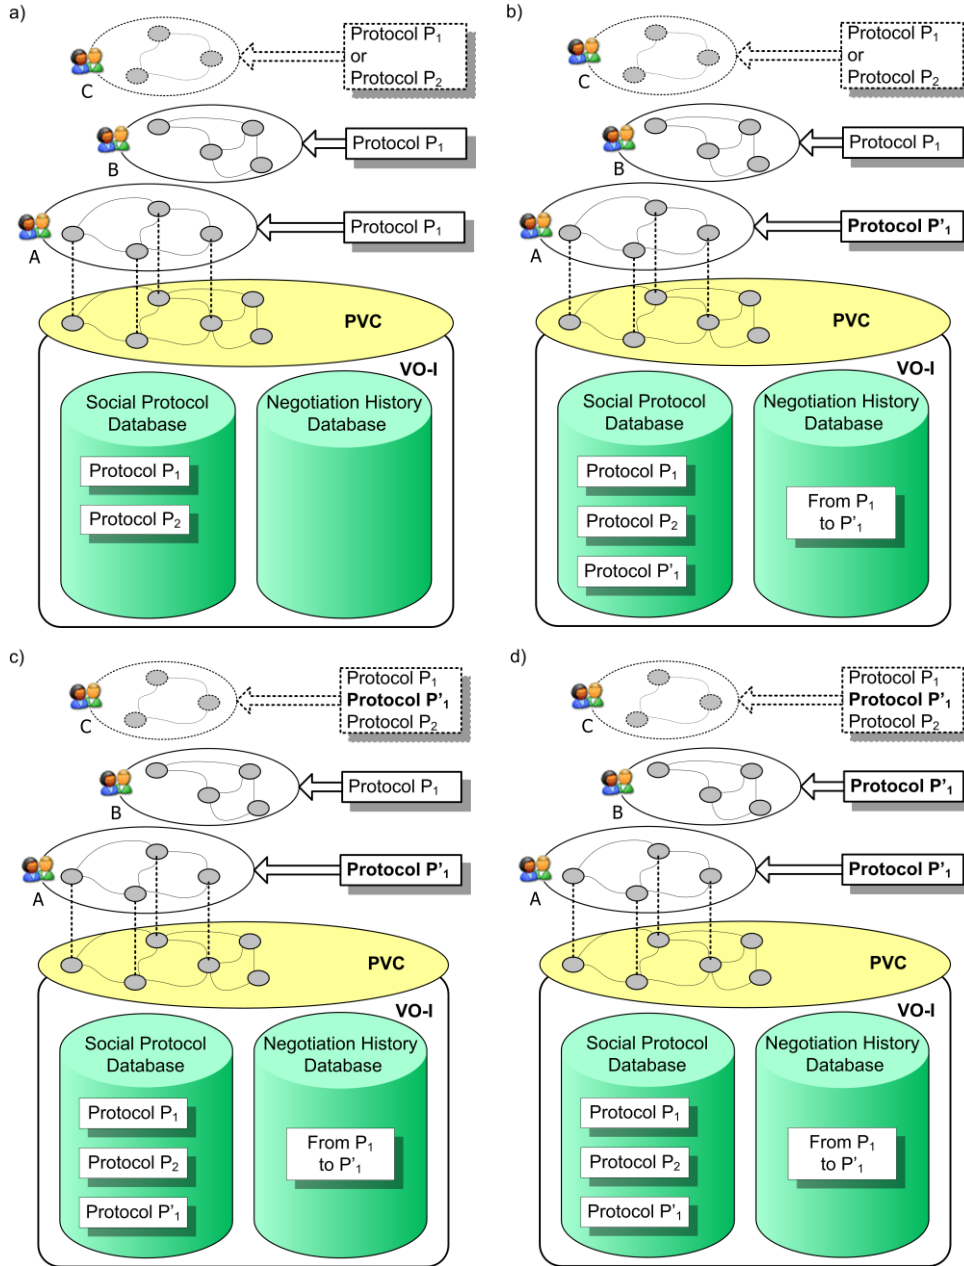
a)

C

Protocol $P_1$ or Protocol $P_2$

B

Protocol $P_1$

A

Protocol $P_1$

PVC

VO-I

Social Protocol Database

Protocol $P_1$

Protocol $P_2$

Negotiation History Database

b)

C

Protocol $P_1$ or Protocol $P_2$

B

Protocol $P_1$

A

**Protocol $P'_1$**

PVC

VO-I

Social Protocol Database

Protocol $P_1$

Protocol $P_2$

Protocol $P'_1$

Negotiation History Database

From $P_1$ to $P'_1$

c)

C

Protocol $P_1$

**Protocol $P'_1$**

Protocol $P_2$

B

Protocol $P_1$

A

**Protocol $P'_1$**

PVC

VO-I

Social Protocol Database

Protocol $P_1$

Protocol $P_2$

Protocol $P'_1$

Negotiation History Database

From $P_1$ to $P'_1$

d)

C

Protocol $P_1$

**Protocol $P'_1$**

Protocol $P_2$

B

**Protocol $P'_1$**

A

**Protocol $P'_1$**

PVC

VO-I

Social Protocol Database

Protocol $P_1$

Protocol $P_2$

Protocol $P'_1$

Negotiation History Database

From $P_1$ to $P'_1$